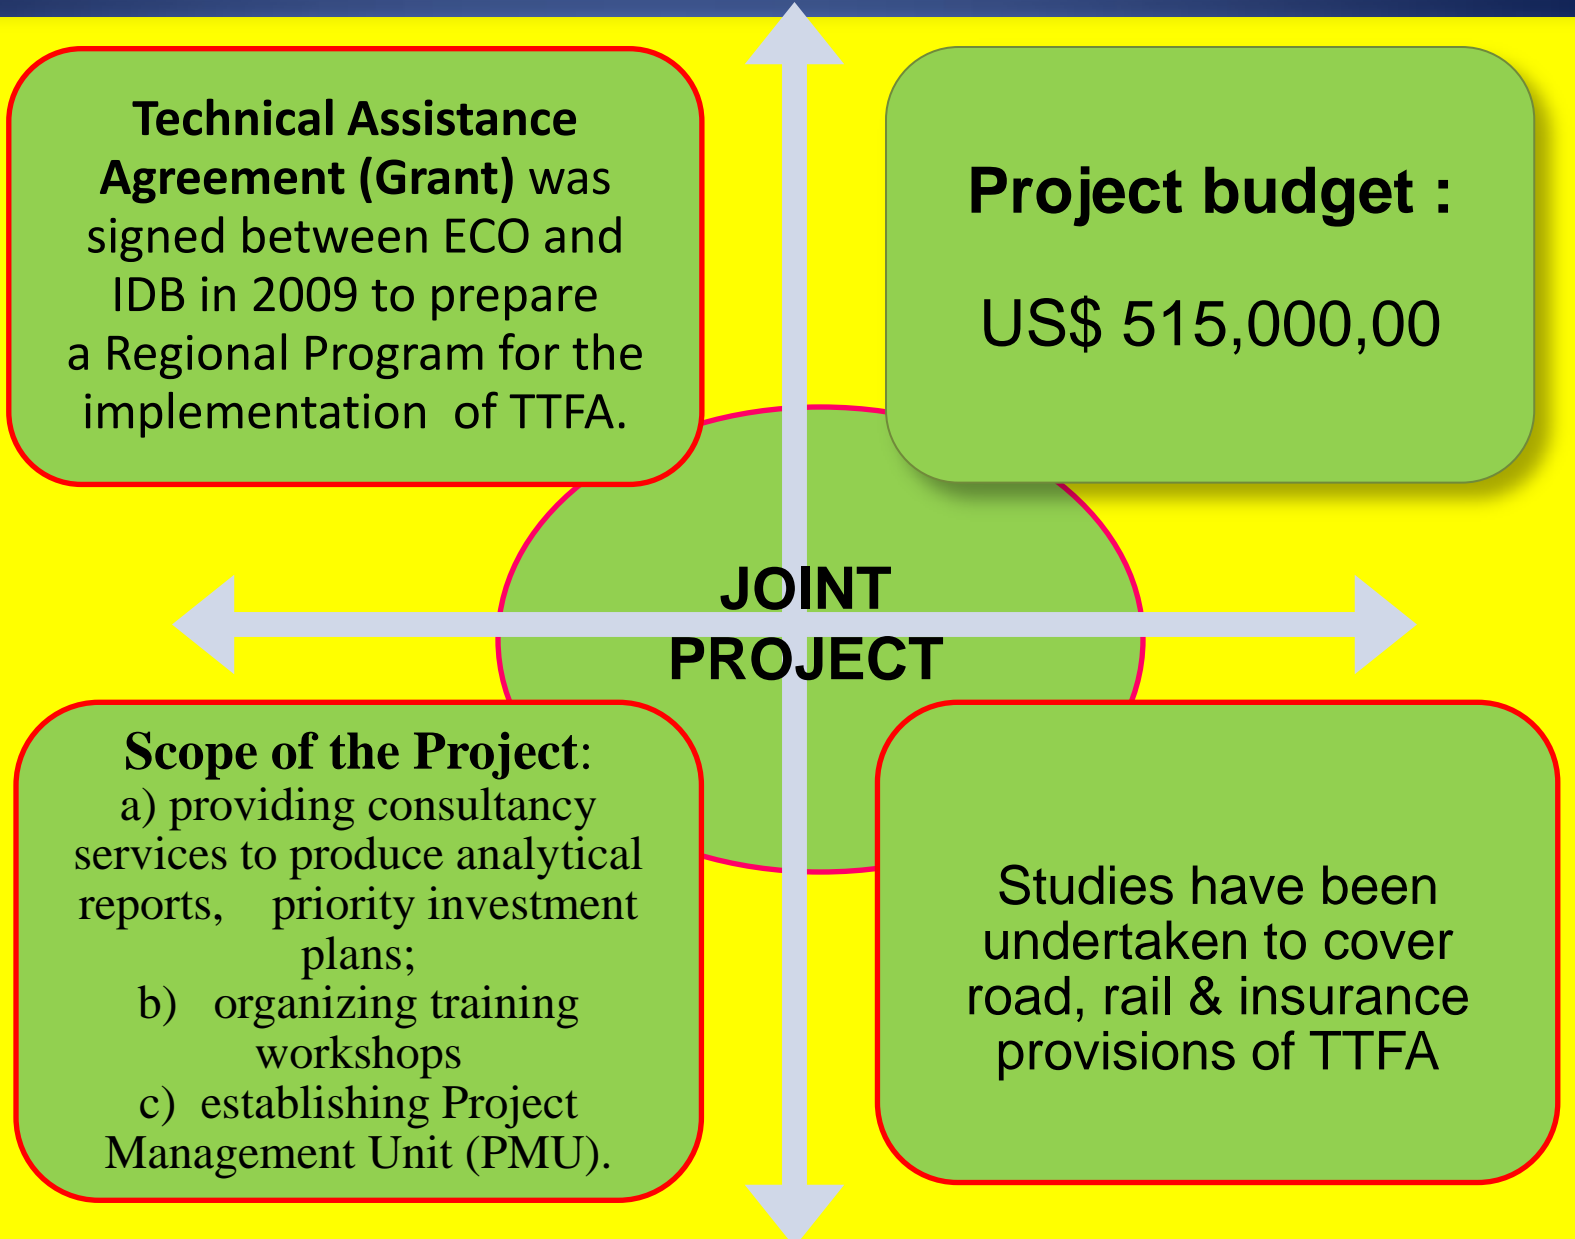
Technical Assistance Agreement (Grant) was signed between ECO and IDB in 2009 to prepare a Regional Program for the implementation of TTFA.

Project budget :

US$ 515,000,00

JOINT PROJECT

Scope of the Project:
a) providing consultancy services to produce analytical reports, priority investment plans;
b) organizing training workshops
c) establishing Project Management Unit (PMU).

Studies have been undertaken to cover road, rail & insurance provisions of TTFA